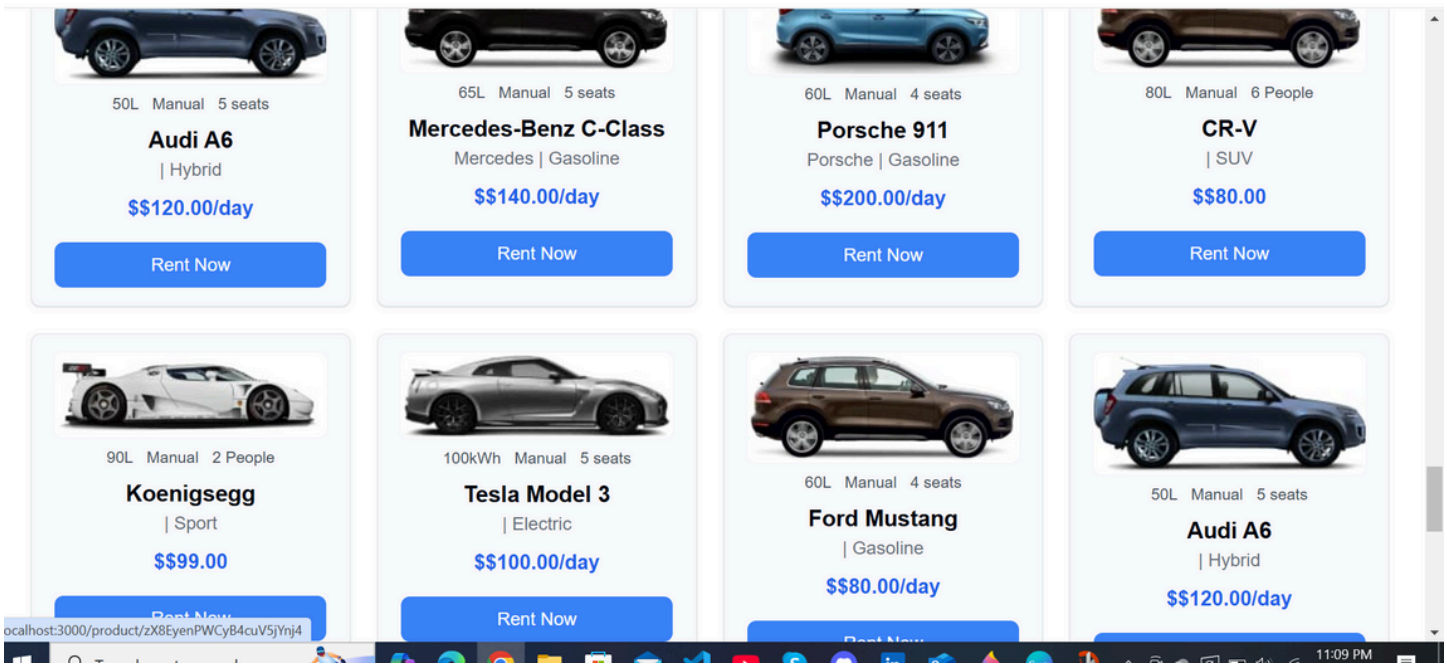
50L Manual 5 seats
Audi A6
| Hybrid
$$120.00/day
Rent Now

65L Manual 5 seats
Mercedes-Benz C-Class
Mercedes | Gasoline
$$140.00/day
Rent Now

60L Manual 4 seats
Porsche 911
Porsche | Gasoline
$$200.00/day
Rent Now

80L Manual 6 People
CR-V
| SUV
$$80.00
Rent Now

90L Manual 2 People
Koenigsegg
| Sport
$$99.00
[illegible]

100kWh Manual 5 seats
Tesla Model 3
| Electric
$$100.00/day
Rent Now

60L Manual 4 seats
Ford Mustang
| Gasoline
$$80.00/day
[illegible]

50L Manual 5 seats
Audi A6
| Hybrid
$$120.00/day

ocalhost:3000/product/zX8EyenPWCyB4cuV5jYnj4
11:09 PM